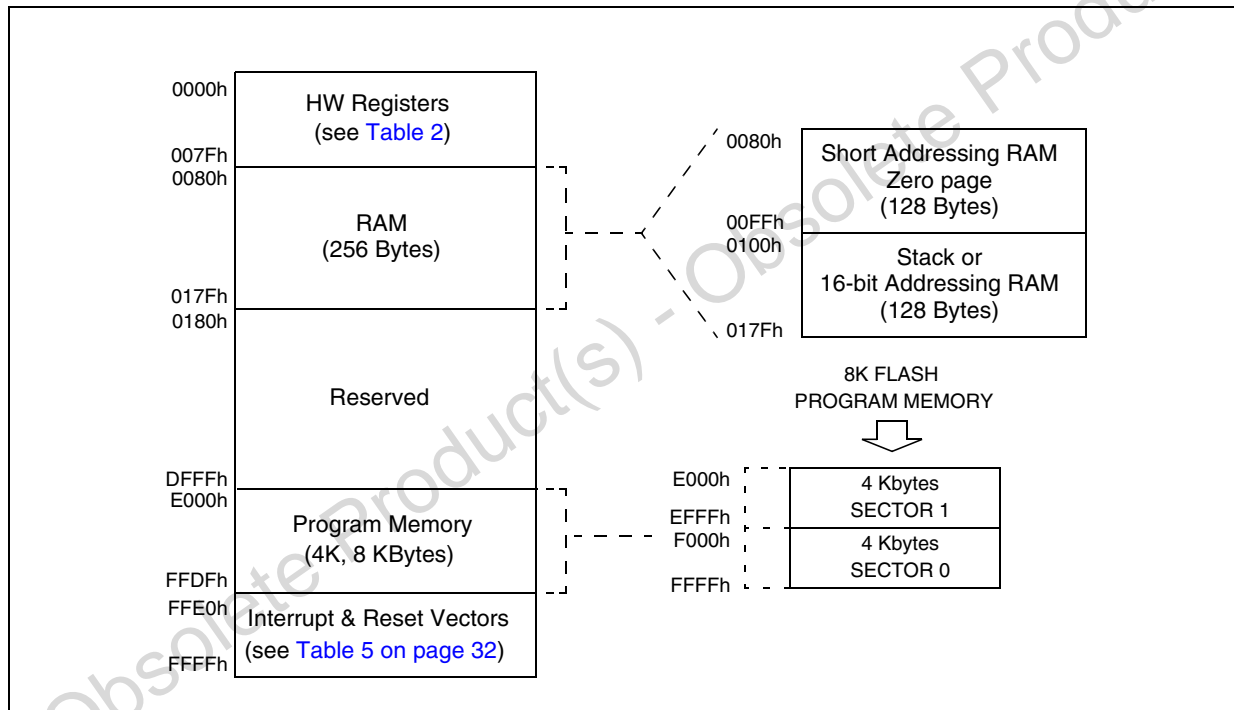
0000h
HW Registers
(see Table 2)
007Fh
0080h
RAM
(256 Bytes)
017Fh
0180h
Reserved
DFFFh
E000h
Program Memory
(4K, 8 KBytes)
FFDFh
FFE0h
Interrupt & Reset Vectors
(see Table 5 on page 32)
FFFFh

0080h
Short Addressing RAM
Zero page
(128 Bytes)
00FFh
0100h
Stack or
16-bit Addressing RAM
(128 Bytes)
017Fh

8K FLASH
PROGRAM MEMORY

E000h
4 Kbytes
SECTOR 1
EFFFh
F000h
4 Kbytes
SECTOR 0
FFFFh

Obsolete Product(s) - Obsolete Product(s)